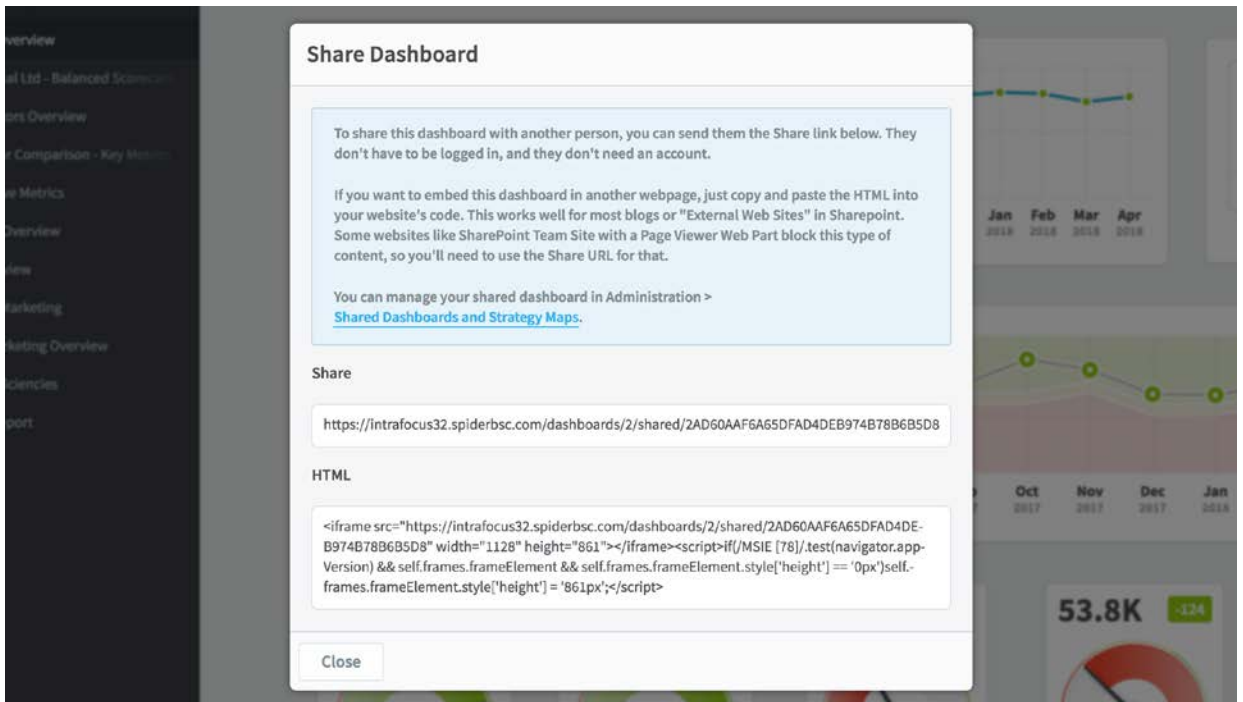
verview
al Ltd - Balanced Scorec
ors Overview
r Comparison - Key Me
e Metrics
Overview
iew
Marketing
keting Overview
ciencies
port

Share Dashboard

To share this dashboard with another person, you can send them the Share link below. They don't have to be logged in, and they don't need an account.

If you want to embed this dashboard in another webpage, just copy and paste the HTML into your website's code. This works well for most blogs or "External Web Sites" in Sharepoint. Some websites like SharePoint Team Site with a Page Viewer Web Part block this type of content, so you'll need to use the Share URL for that.

You can manage your shared dashboard in Administration > Shared Dashboards and Strategy Maps.

Share

https://intrafocus32.spiderbsc.com/dashboards/2/shared/2AD60AAF6A65DFAD4DEB974B78B6B5D8

HTML

<iframe src="https://intrafocus32.spiderbsc.com/dashboards/2/shared/2AD60AAF6A65DFAD4DEB974B78B6B5D8" width="1128" height="861"></iframe><script>if(/MSIE [78]/.test(navigator.appVersion) && self.frames.frameElement && self.frames.frameElement.style['height'] == '0px')self.frames.frameElement.style['height'] = '861px';</script>

Close

Jan 2018 Feb 2018 Mar 2018 Apr 2018

Oct 2017 Nov 2017 Dec 2017 Jan 2018

53.8K -124